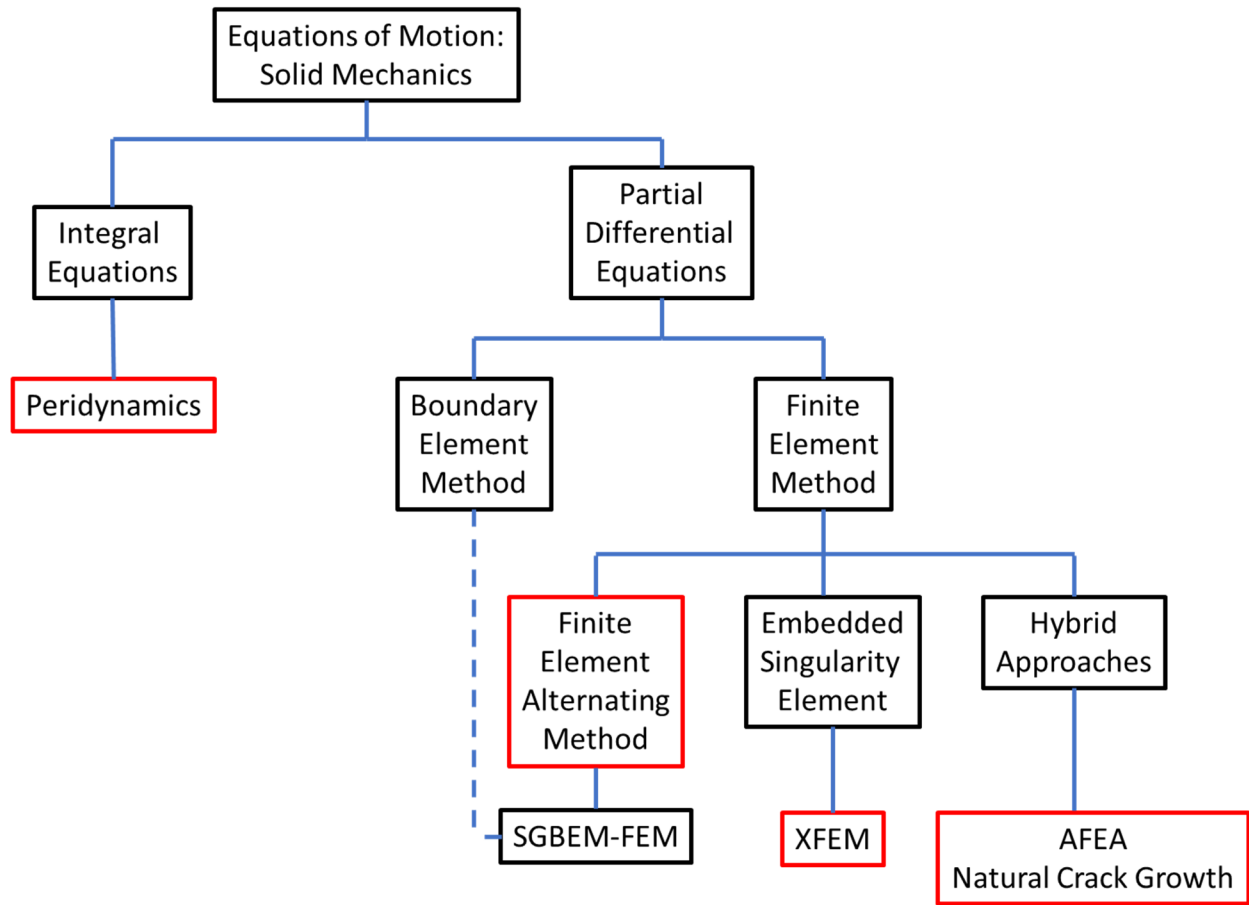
Equations of Motion:
Solid Mechanics

Integral Equations

Partial Differential Equations

Peridynamics

Boundary Element Method

Finite Element Method

Finite Element Alternating Method

Embedded Singularity Element

Hybrid Approaches

SGBEM-FEM

XFEM

AFEA
Natural Crack Growth